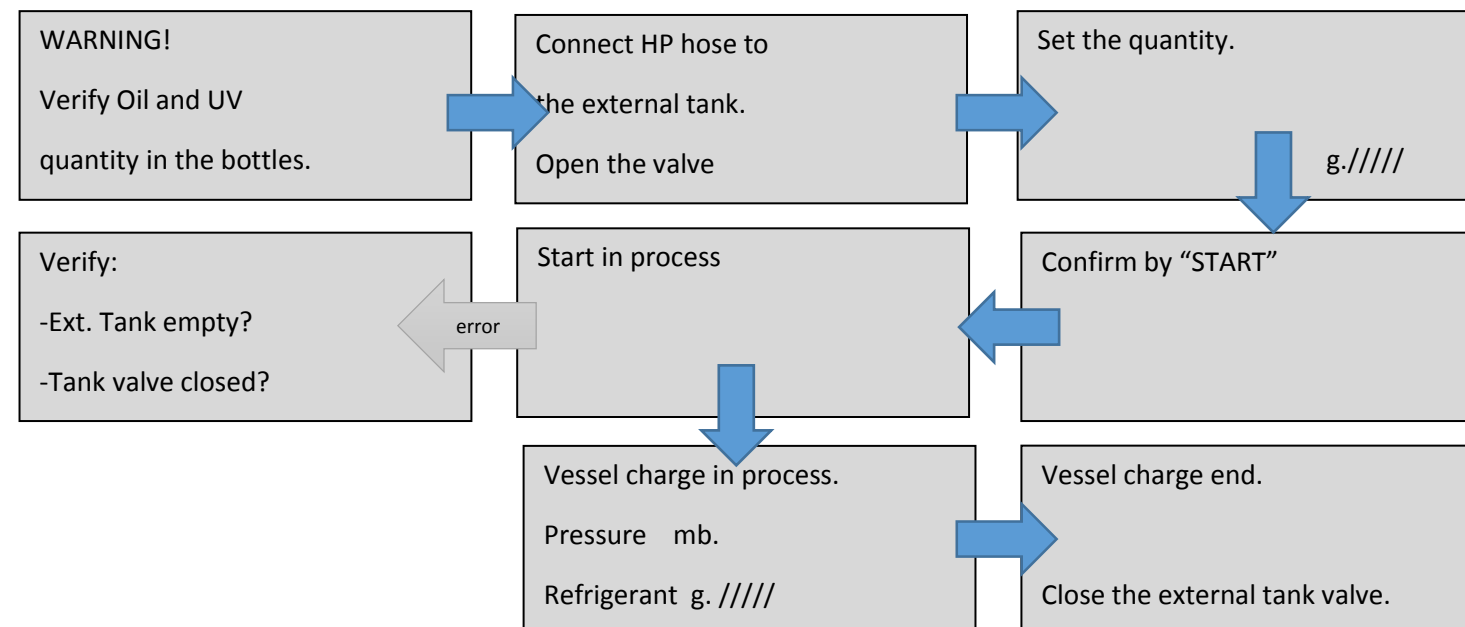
WARNING!

Verify Oil and UV

quantity in the bottles.

Connect HP hose to

the external tank.

Open the valve

Set the quantity.

g./////

Confirm by "START"

Start in process

error

Verify:

-Ext. Tank empty?

-Tank valve closed?

Vessel charge in process.

Pressure mb.

Refrigerant g. /////

Vessel charge end.

Close the external tank valve.